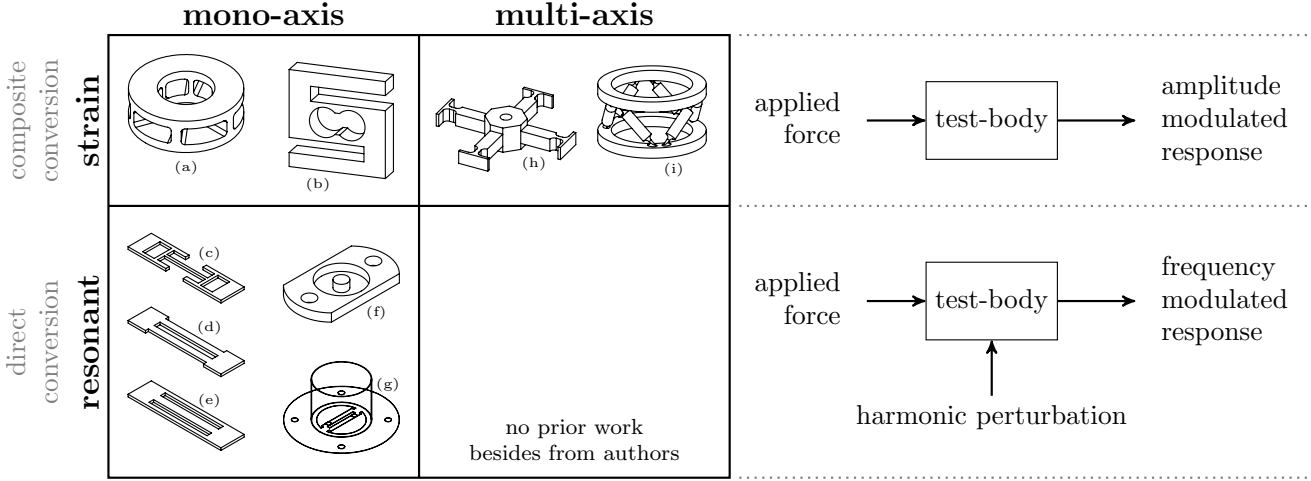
mono-axis

multi-axis

composite conversion

strain

(a)

(b)

(h)

(i)

applied force

test-body

amplitude modulated response

direct conversion

resonant

(c)

(d)

(e)

(f)

(g)

no prior work besides from authors

applied force

test-body

frequency modulated response

harmonic perturbation